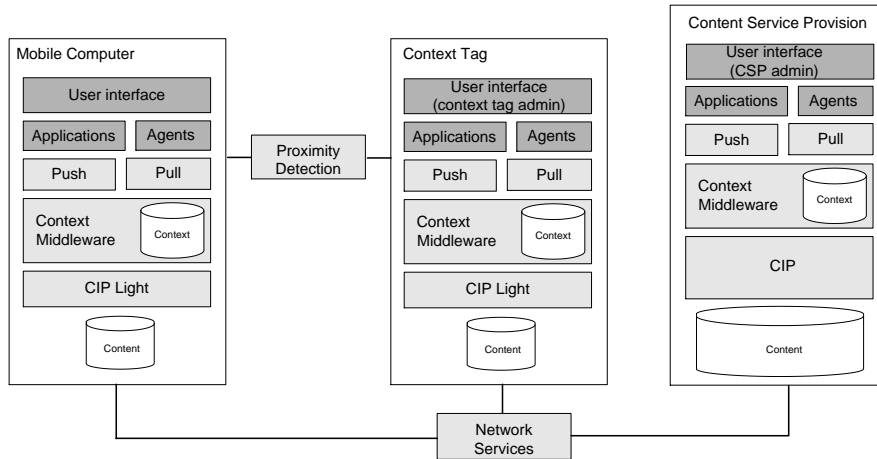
Mobile Computer

User interface

Applications

Agents

Push

Pull

Context Middleware

Context

CIP Light

Content

Proximity Detection

Context Tag

User interface (context tag admin)

Applications

Agents

Push

Pull

Context Middleware

Context

CIP Light

Content

Content Service Provision

User interface (CSP admin)

Applications

Agents

Push

Pull

Context Middleware

Context

CIP

Content

Network Services